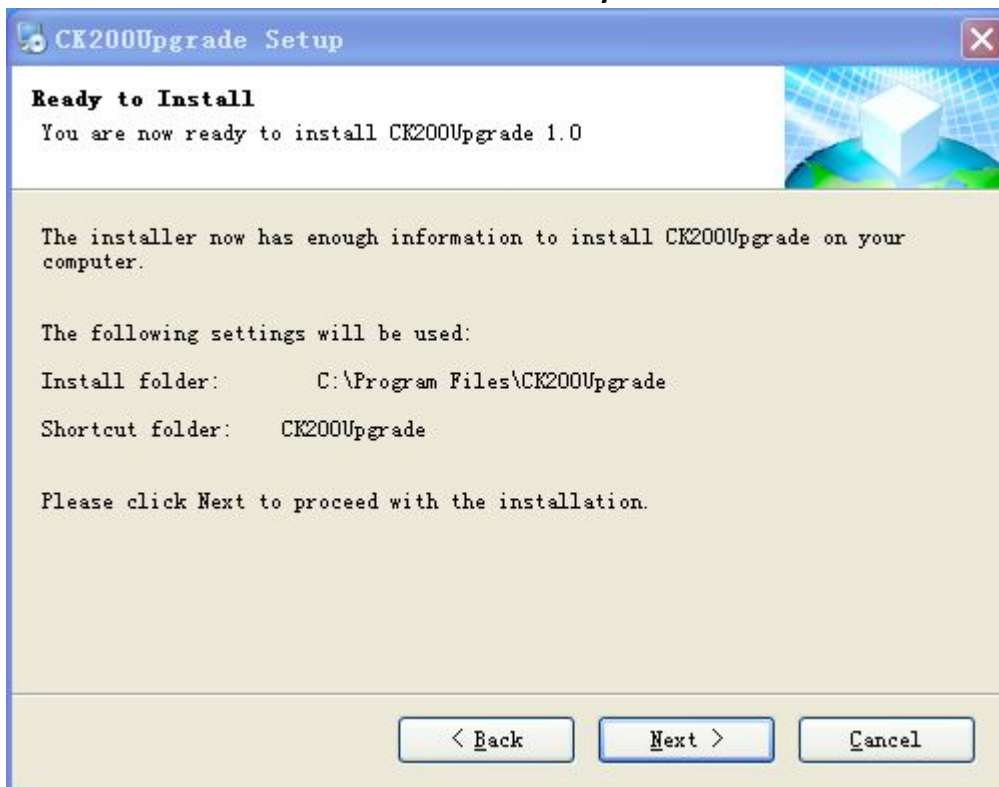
CK200Upgrade Setup

Ready to Install
You are now ready to install CK200Upgrade 1.0

The installer now has enough information to install CK200Upgrade on your computer.

The following settings will be used:

Install folder: C:\Program Files\CK200Upgrade

Shortcut folder: CK200Upgrade

Please click Next to proceed with the installation.

< Back
Next >
Cancel